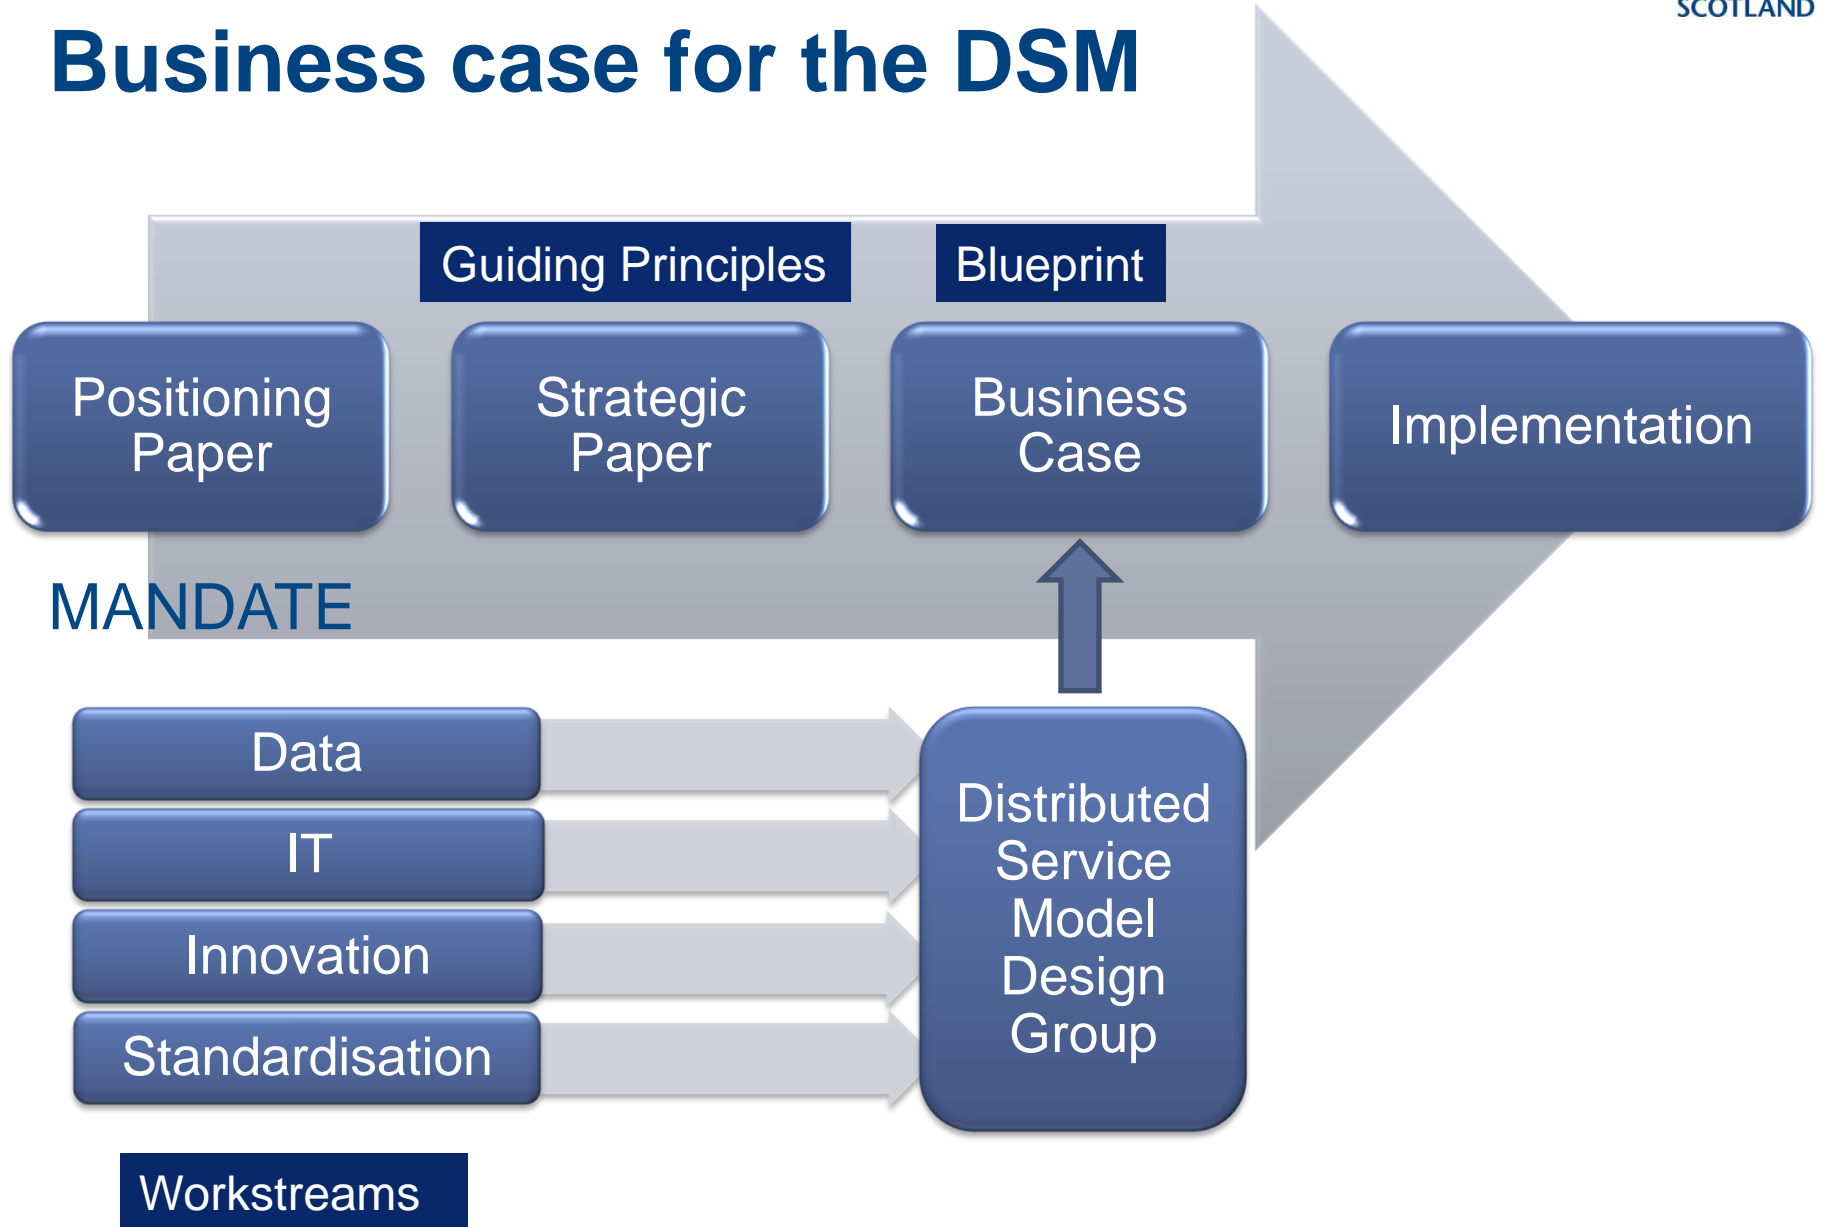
SCOTLAND

Business case for the DSM

Guiding Principles

Blueprint

Positioning Paper

Strategic Paper

Business Case

Implementation

MANDATE

Data

IT

Innovation

Standardisation

Distributed Service Model Design Group

Workstreams